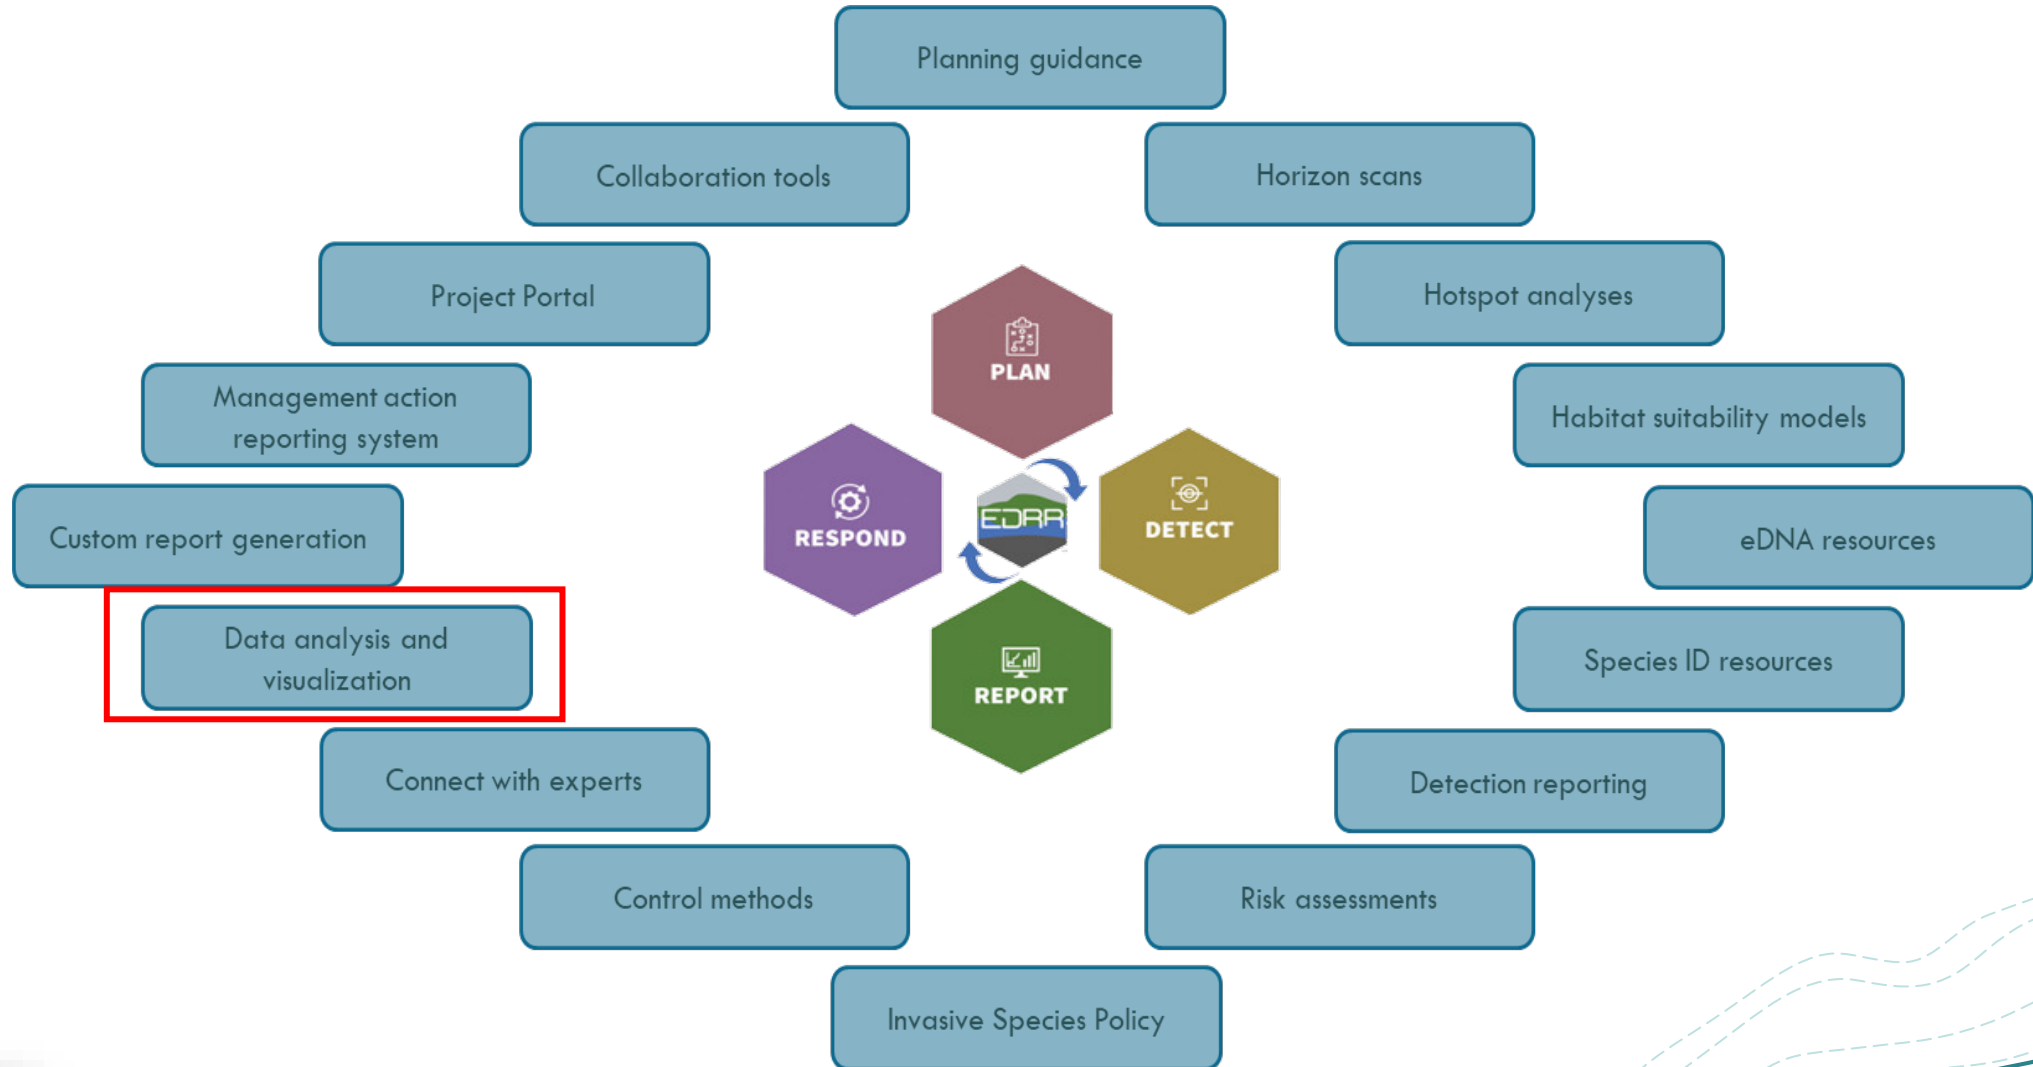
Planning guidance

Collaboration tools

Horizon scans

Project Portal

Hotspot analyses

Management action reporting system

Habitat suitability models

Custom report generation

eDNA resources

Data analysis and visualization

Species ID resources

Connect with experts

Detection reporting

Control methods

Risk assessments

Invasive Species Policy

PLAN

RESPOND

EDRR

DETECT

REPORT